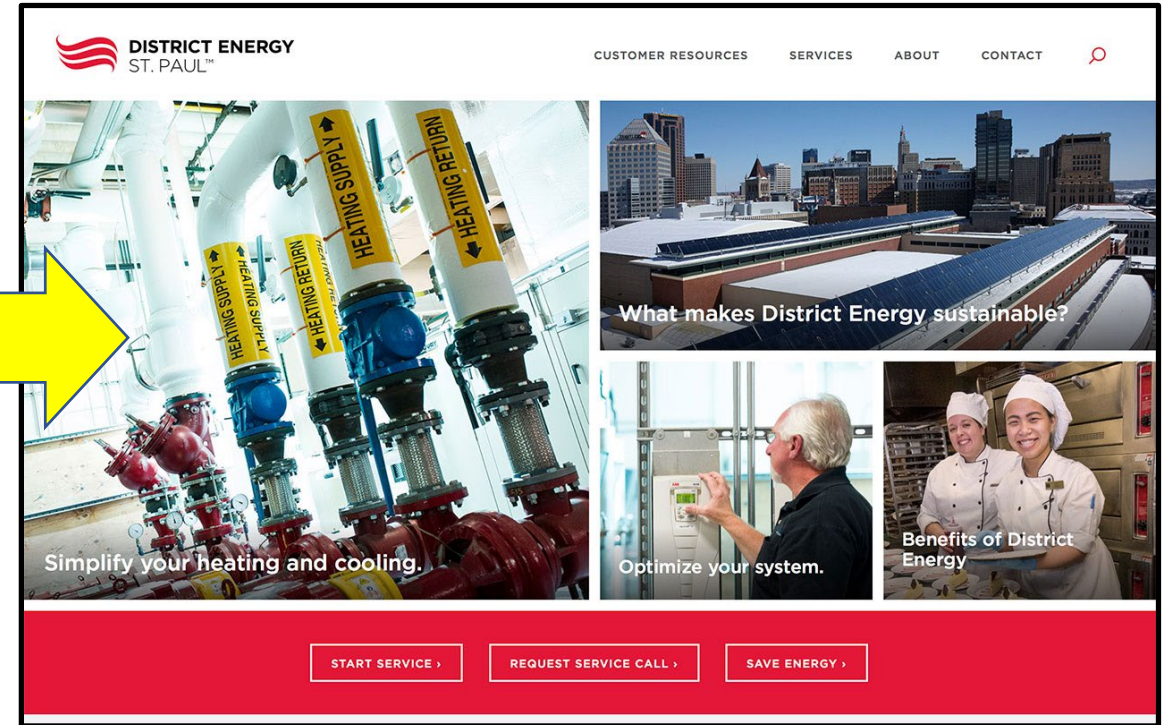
DISTRICT ENERGY
ST. PAUL™

CUSTOMER RESOURCES SERVICES ABOUT CONTACT

HEATING SUPPLY
HEATING SUPPLY
HEATING RETURN
HEATING SUPPLY
HEATING RETURN

Simplify your heating and cooling.

What makes District Energy sustainable?

Optimize your system.

Benefits of District Energy

START SERVICE ›
REQUEST SERVICE CALL ›
SAVE ENERGY ›